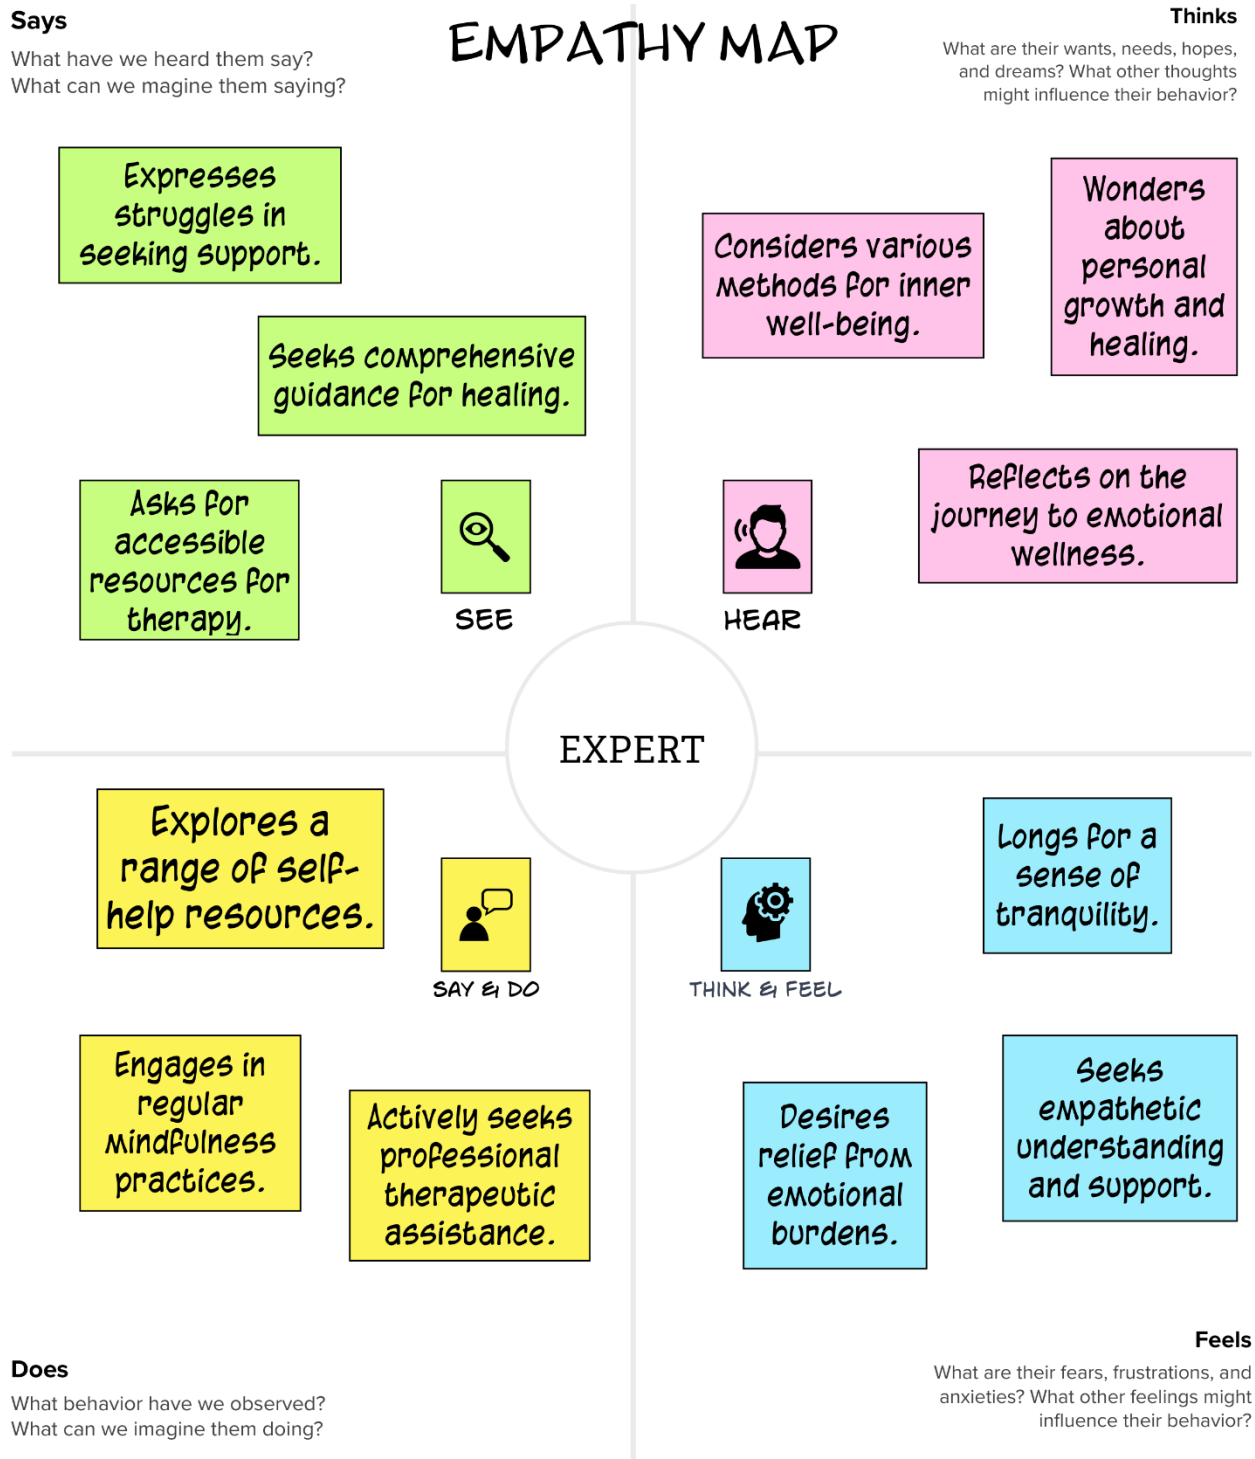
Says
What have we heard them say?
What can we magine them saying?

EMPATHY MAP

Thinks
What are their wants, needs, hopes, and dreams? What other thoughts might influence their behavior?

Expresses struggles in seeking support.

Seeks comprehensive guidance for healing.

Asks for accessible resources for therapy.

SEE

Considers various methods for inner well-being.

Wonders about personal growth and healing.

Reflects on the journey to emotional wellness.

HEAR

EXPERT

Explores a range of self-help resources.

SAY & DO

Engages in regular mindfulness practices.

Actively seeks professional therapeutic assistance.

THINK & FEEL

Longs for a sense of tranquility.

Desires relief from emotional burdens.

Seeks empathetic understanding and support.

Does
What behavior have we observed?
What can we imagine them doing?

Feels
What are their fears, frustrations, and anxieties? What other feelings might influence their behavior?